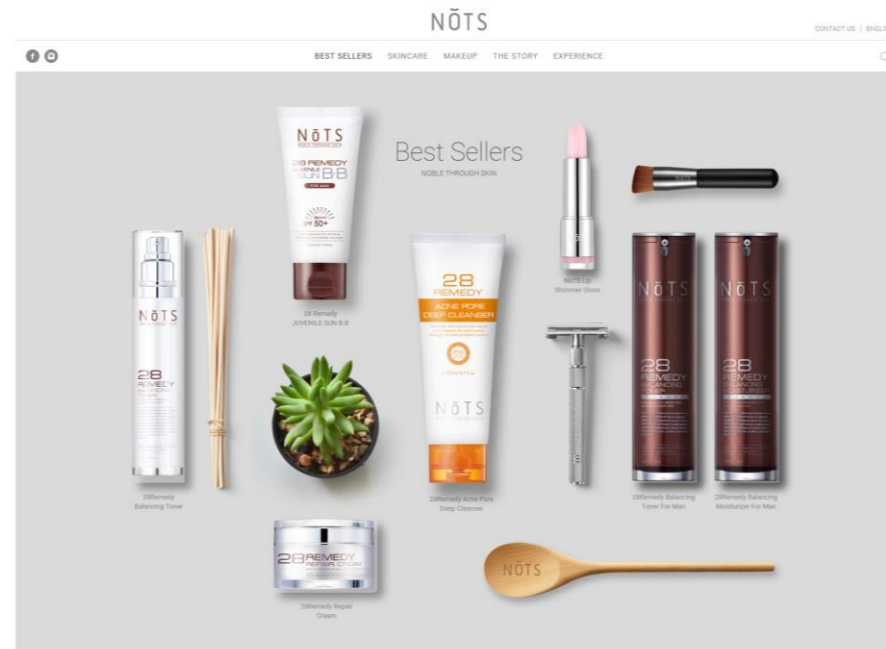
NŌTS

CONTACT US | ENGLI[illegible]

BEST SELLERS SKINCARE MAKEUP THE STORY EXPERIENCE

Best Sellers
NOBLE THROUGH SKIN

NŌTS
28 REMEDY
JUVENILE SUN B.B
FOR MAN
SPF 50+

28 Remedy
JUVENILE SUN B.B

NŌTS
28 REMEDY

28Remedy
Balancing Toner

28
REMEDY
ACNE PORE
DEEP CLEANSER

NŌTS

28Remedy Acne Pore
Deep Cleanser

NoTS Lip
Shimmer Gloss

NŌTS
28
REMEDY

NŌTS
28
REMEDY

28Remedy Balancing
Toner For Man

28Remedy Balancing
Moisturizer For Man

28 REMEDY
REPAIR CREAM

28Remedy Repair
Cream

NŌTS